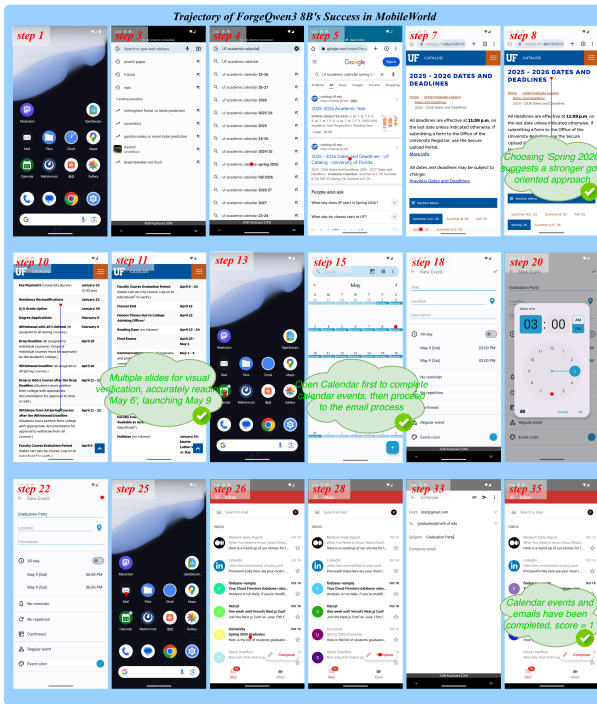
Trajectory of ForgeQwen3 8B's Success in MobileWorld

step 1

step 3

step 4

step 5

step 7

step 8

Search or type web address

UF academic calendar

google.com/search?q=

Google

UF CATALOG

2025 - 2026 DATES AND DEADLINES

2025 – 2026 DATES AND DEADLINES

All deadlines are effective at 11:59 p.m. on the last date unless indicated otherwise. If submitting a form to the Office of the University Registrar, use the Secure Upload Portal.

More Info

All dates and deadlines may be subject to change.

Previous Dates and Deadlines

Choosing 'Spring 2026' suggests a stronger goal-oriented approach

UF academic calendar 25-26

UF academic calendar spring 2026

UF academic calendar fall 2025

UF academic calendar 2026

UF academic calendar 2027

2025 – 2026 Dates and Deadlines - UF Catalog - University of Florida

People also ask

What day does UF start in Spring 2026?

What day do classes start at UF?

step 10

step 11

step 13

step 15

step 18

step 20

May

New Event

Title

Location

Description

All-day

May 9 (Sat)

03:00 PM

Graduation Party

03 : 00

AM

PM

Multiple slides for visual verification, accurately reading 'May 6', launching May 9

Open Calendar first to complete calendar events, then proceed to the email process

Regular event

Event color

Classes End

Reading Days

Final Exams

Commencement

No reminder

No repetition

Confirmed

step 22

step 25

step 26

step 28

step 33

step 35

New Event

Graduation Party

Location

Description

All-day

May 9 (Sat)

03:00 PM

May 9 (Sat)

06:00 PM

No reminder

No repetition

Confirmed

Regular event

Event color

Search in mail

Compose

From test@gmail.com

To graduates@ufl.edu

Subject Graduation Party

Compose email

Mail

Meet

Calendar events and emails have been completed, score = 1